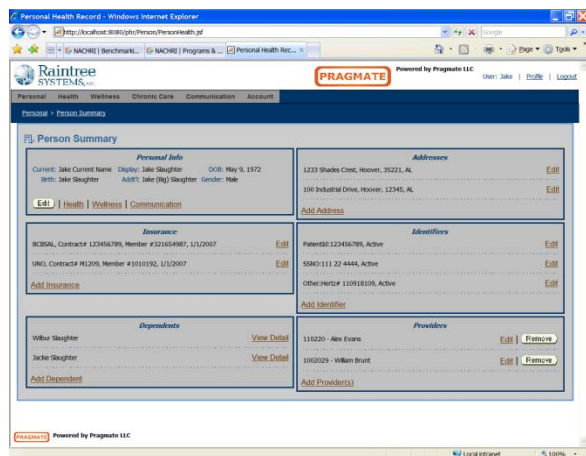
Personal Health Record - Windows Internet Explorer

http://localhost:8080/phr/Person/PersonHealth.jsf

Google

NACHRI | Benchmarki... NACHRI | Programs & ... Personal Health Rec... ×

Page ▾ Tools ▾

Raintree SYSTEMS, inc.

PRAGMATE

Powered by Pragmate LLC

User: Jake | Profile | Logout

Personal Health Wellness Chronic Care Communication Account

Personal > Person Summary

Person Summary

Personal Info

Current: Jake Current Name Display: Jake Slaughter DOB: May 9, 1972
Birth: Jake Slaughter Add'l: Jake (Big) Slaughter Gender: Male

Edit | Health | Wellness | Communication

Addresses

1233 Shades Crest, Hoover, 35221, AL Edit

100 Industrial Drive, Hoover, 12345, AL Edit

Add Address

Insurance

BCBSAL, Contract# 123456789, Member #321654987, 1/1/2007 Edit

UNO, Contract# M1209, Member #1010192, 1/1/2007 Edit

Add Insurance

Identifiers

PatientId:123456789, Active Edit

SSNO:111 22 4444, Active Edit

Other:Hertz# 110918109, Active Edit

Add Identifier

Dependents

Wilbur Slaughter View Detail

Jackie Slaughter View Detail

Add Dependent

Providers

110220 - Alex Evans Edit | Remove

1002029 - William Brunt Edit | Remove

Add Provider(s)

PRAGMATE Powered by Pragmate LLC

Local intranet

100%